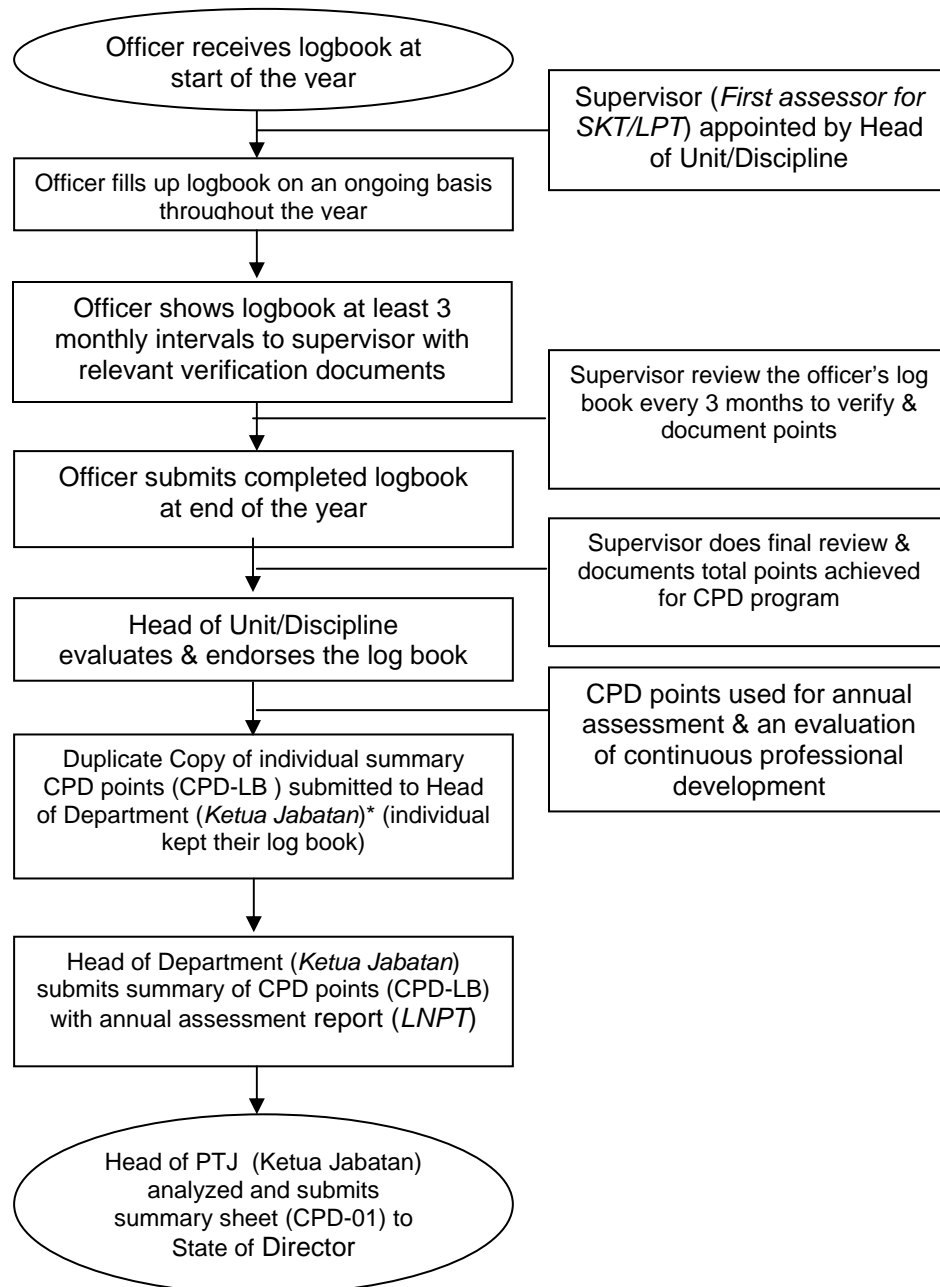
Officer receives logbook at start of the year

Supervisor (First assessor for SKT/LPT) appointed by Head of Unit/Discipline

Officer fills up logbook on an ongoing basis throughout the year

Officer shows logbook at least 3 monthly intervals to supervisor with relevant verification documents

Supervisor review the officer's log book every 3 months to verify & document points

Officer submits completed logbook at end of the year

Supervisor does final review & documents total points achieved for CPD program

Head of Unit/Discipline evaluates & endorses the log book

CPD points used for annual assessment & an evaluation of continuous professional development

Duplicate Copy of individual summary CPD points (CPD-LB ) submitted to Head of Department (Ketua Jabatan)* (individual kept their log book)

Head of Department (Ketua Jabatan) submits summary of CPD points (CPD-LB) with annual assessment report (LNPT)

Head of PTJ (Ketua Jabatan) analyzed and submits summary sheet (CPD-01) to State of Director